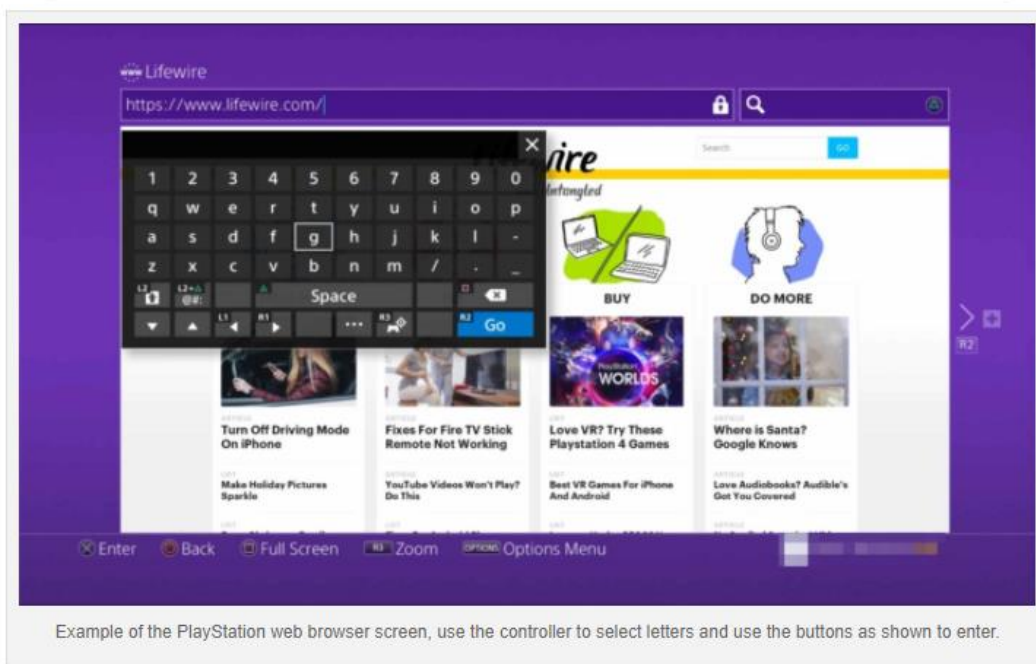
Lifewire

https://www.lifewire.com/

Search GO

wire

ntangled

1 2 3 4 5 6 7 8 9 0
q w e r t y u i o p
a s d f g h j k l -
z x c v b n m / . _
L2 L2+△ @#: Space
L1 R1 ... R3 R2 Go

BUY

DO MORE

WORLDS

ARTICLE
Turn Off Driving Mode On iPhone

LIST
Make Holiday Pictures Sparkle

ARTICLE
Fixes For Fire TV Stick Remote Not Working

ARTICLE
YouTube Videos Won't Play? Do This

LIST
Love VR? Try These Playstation 4 Games

LIST
Best VR Games For iPhone And Android

ARTICLE
Where is Santa? Google Knows

ARTICLE
Love Audiobooks? Audible's Got You Covered

R2

Enter Back Full Screen R3 Zoom OPTIONS Options Menu

Example of the PlayStation web browser screen, use the controller to select letters and use the buttons as shown to enter.